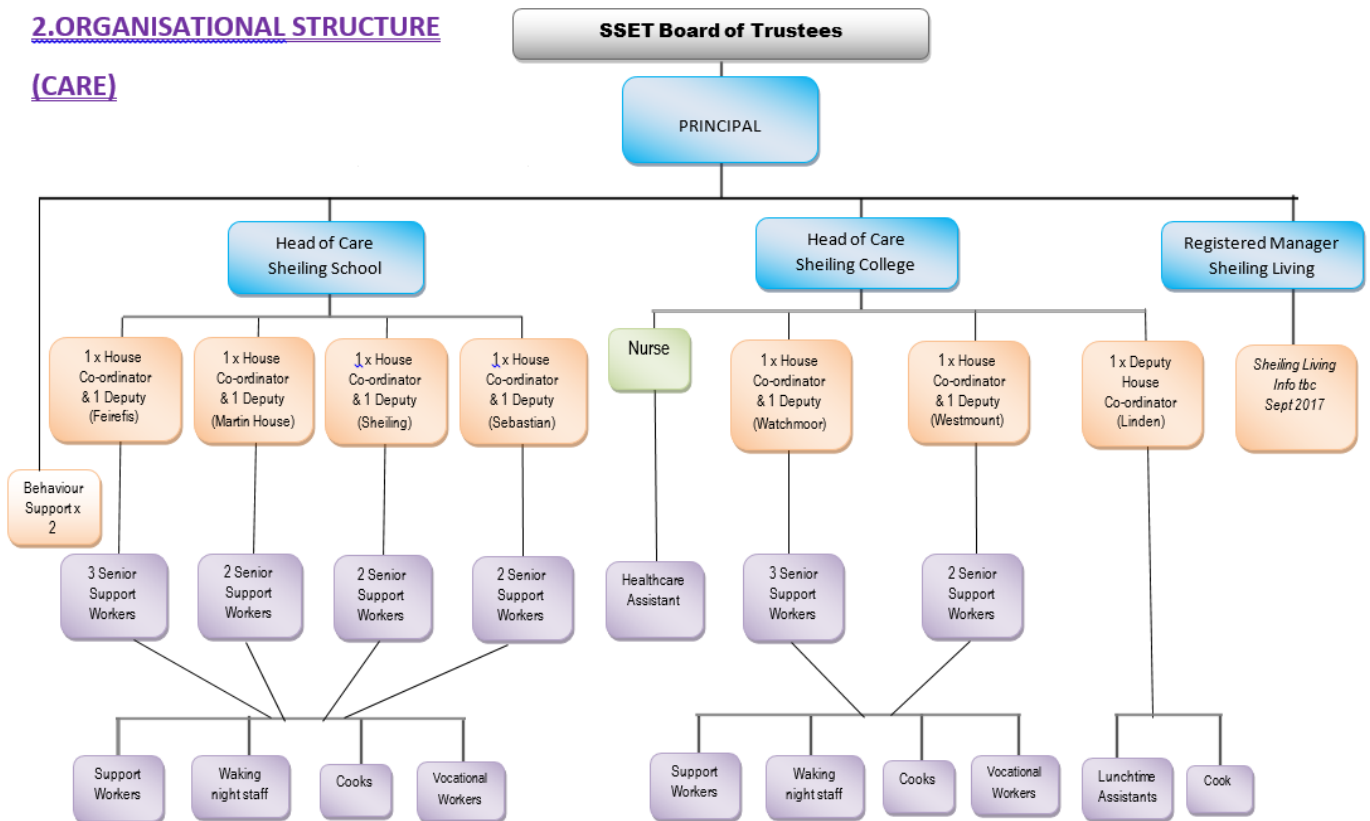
2.ORGANISATIONAL STRUCTURE (CARE)

SSET Board of Trustees

PRINCIPAL

Head of Care Sheiling School

Head of Care Sheiling College

Registered Manager Sheiling Living

1 x House Co-ordinator & 1 Deputy (Feirefis)

1 x House Co-ordinator & 1 Deputy (Martin House)

1 x House Co-ordinator & 1 Deputy (Sheiling)

1 x House Co-ordinator & 1 Deputy (Sebastian)

Nurse

1 x House Co-ordinator & 1 Deputy (Watchmoor)

1 x House Co-ordinator & 1 Deputy (Westmount)

1 x Deputy House Co-ordinator (Linden)

Sheiling Living Info tbc Sept 2017

Behaviour Support x 2

3 Senior Support Workers

2 Senior Support Workers

2 Senior Support Workers

2 Senior Support Workers

Healthcare Assistant

3 Senior Support Workers

2 Senior Support Workers

Support Workers

Waking night staff

Cooks

Vocational Workers

Support Workers

Waking night staff

Cooks

Vocational Workers

Lunchtime Assistants

Cook